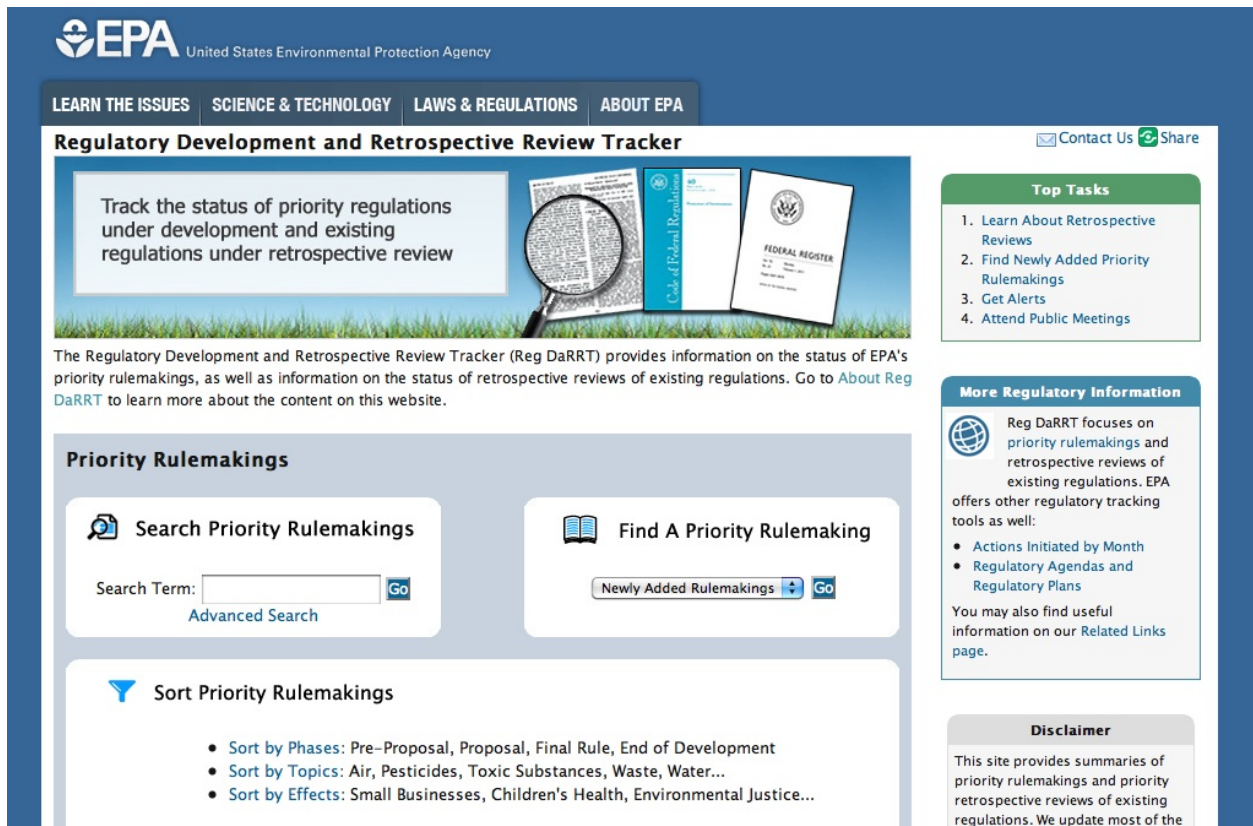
EPA United States Environmental Protection Agency

LEARN THE ISSUES | SCIENCE & TECHNOLOGY | LAWS & REGULATIONS | ABOUT EPA

Regulatory Development and Retrospective Review Tracker

Contact Us Share

Track the status of priority regulations under development and existing regulations under retrospective review

Code of Federal Regulations

FEDERAL REGISTER

The Regulatory Development and Retrospective Review Tracker (Reg DaRRT) provides information on the status of EPA's priority rulemakings, as well as information on the status of retrospective reviews of existing regulations. Go to About Reg DaRRT to learn more about the content on this website.

Priority Rulemakings

Search Priority Rulemakings

Search Term: Go
Advanced Search

Find A Priority Rulemaking

Newly Added Rulemakings Go

Sort Priority Rulemakings

- Sort by Phases: Pre-Proposal, Proposal, Final Rule, End of Development
- Sort by Topics: Air, Pesticides, Toxic Substances, Waste, Water...
- Sort by Effects: Small Businesses, Children's Health, Environmental Justice...

Top Tasks

1. Learn About Retrospective Reviews
2. Find Newly Added Priority Rulemakings
3. Get Alerts
4. Attend Public Meetings

More Regulatory Information

Reg DaRRT focuses on priority rulemakings and retrospective reviews of existing regulations. EPA offers other regulatory tracking tools as well:

- Actions Initiated by Month
- Regulatory Agendas and Regulatory Plans

You may also find useful information on our Related Links page.

Disclaimer

This site provides summaries of priority rulemakings and priority retrospective reviews of existing regulations. We update most of the